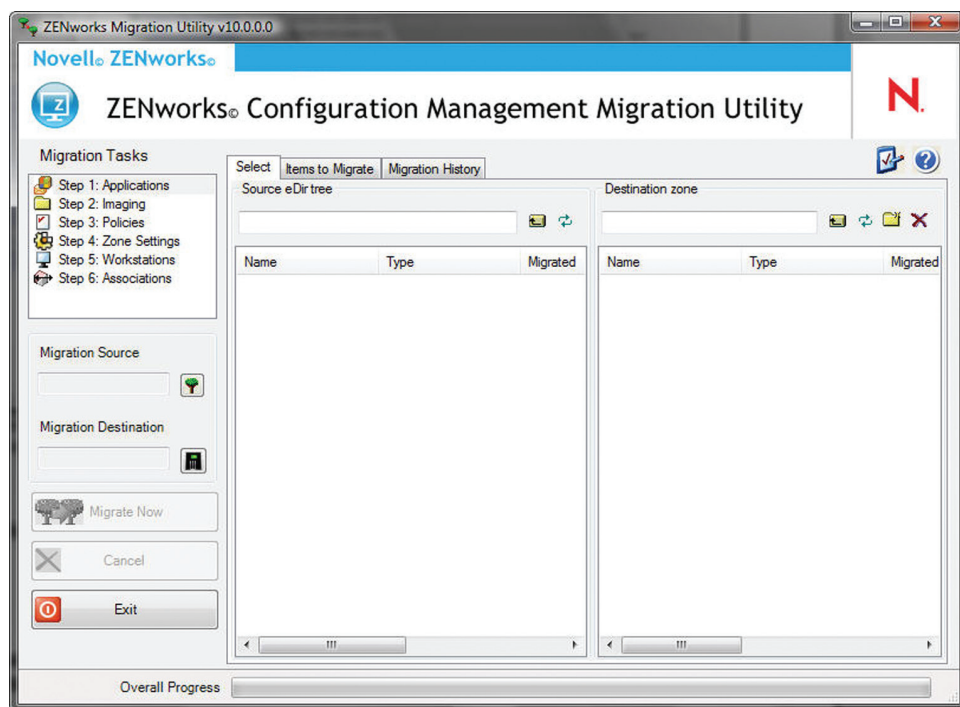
ZENworks Migration Utility v10.0.0.0

Novell® ZENworks®

ZENworks® Configuration Management Migration Utility

N.

Migration Tasks

Step 1: Applications
Step 2: Imaging
Step 3: Policies
Step 4: Zone Settings
Step 5: Workstations
Step 6: Associations

Migration Source

Migration Destination

Migrate Now

Cancel

Exit

Select | Items to Migrate | Migration History

Source eDir tree

| Name | Type | Migrated |
|---|---|---|

Destination zone

| Name | Type | Migrated |
|---|---|---|

Overall Progress